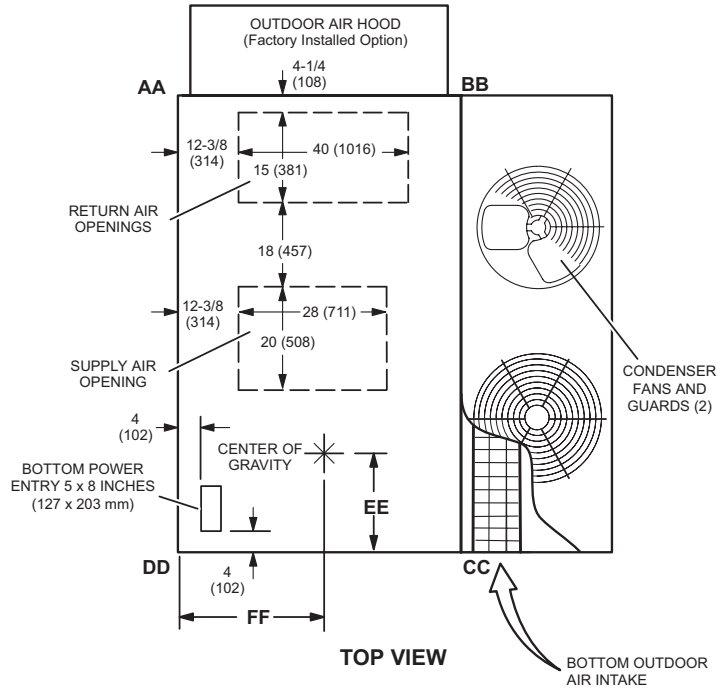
OUTDOOR AIR HOOD
(Factory Installed Option)

4-1/4
(108)

AA

BB

12-3/8
(314)

40 (1016)

15 (381)

RETURN AIR
OPENINGS

18 (457)

12-3/8
(314)

28 (711)

20 (508)

SUPPLY AIR
OPENING

CONDENSER
FANS AND
GUARDS (2)

4
(102)

CENTER OF
GRAVITY

BOTTOM POWER
ENTRY 5 x 8 INCHES
(127 x 203 mm)

EE

DD

4
(102)

CC

FF

TOP VIEW

BOTTOM OUTDOOR
AIR INTAKE